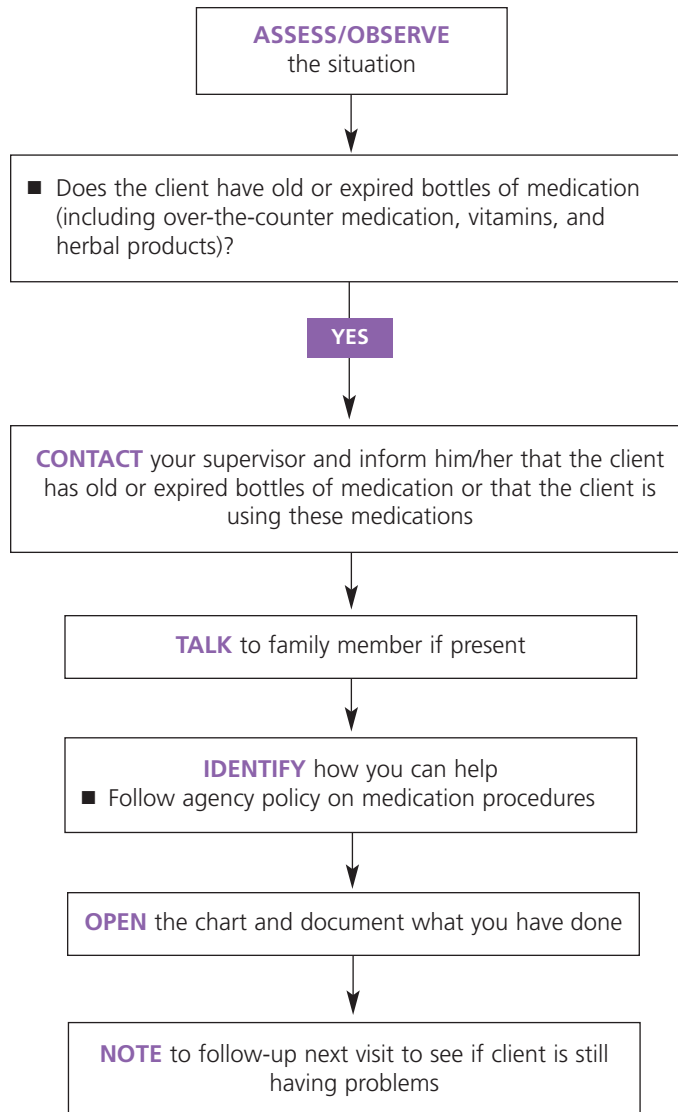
ASSESS/OBSERVE
the situation

■ Does the client have old or expired bottles of medication (including over-the-counter medication, vitamins, and herbal products)?

YES

CONTACT your supervisor and inform him/her that the client has old or expired bottles of medication or that the client is using these medications

TALK to family member if present

IDENTIFY how you can help
■ Follow agency policy on medication procedures

OPEN the chart and document what you have done

NOTE to follow-up next visit to see if client is still having problems